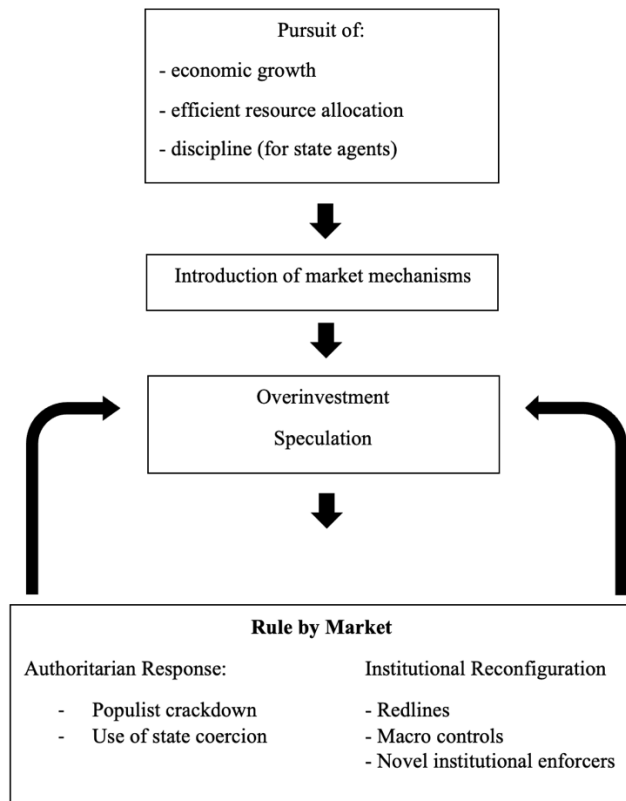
Pursuit of:
- economic growth
- efficient resource allocation
- discipline (for state agents)

Introduction of market mechanisms

Overinvestment
Speculation

**Rule by Market**

Authoritarian Response:
- Populist crackdown
- Use of state coercion

Institutional Reconfiguration
- Redlines
- Macro controls
- Novel institutional enforcers